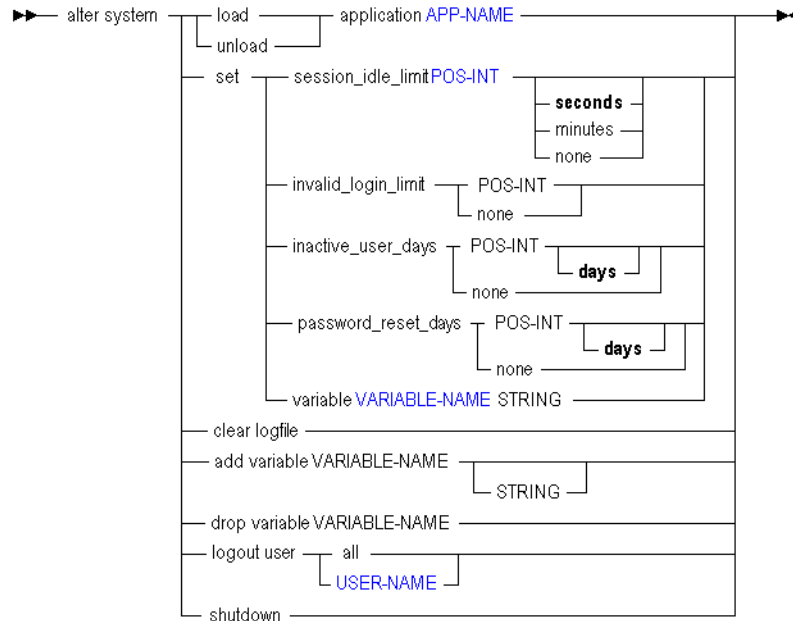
alter system
load
unload
application APP-NAME
set
session_idle_limit POS-INT
seconds
minutes
none
invalid_login_limit
POS-INT
none
inactive_user_days
POS-INT
days
none
password_reset_days
POS-INT
days
none
variable VARIABLE-NAME STRING
clear logfile
add variable VARIABLE-NAME
STRING
drop variable VARIABLE-NAME
logout user
all
USER-NAME
shutdown